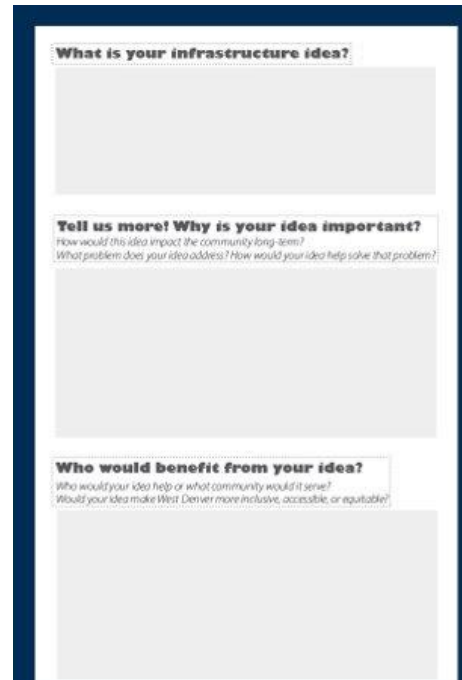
What is your infrastructure idea?

Tell us more! Why is your idea important?
How would this idea impact the community long-term?
What problem does your idea address? How would your idea help solve that problem?

Who would benefit from your idea?
Who would your idea help or what community would it serve?
Would your idea make West Denver more inclusive, accessible, or equitable?